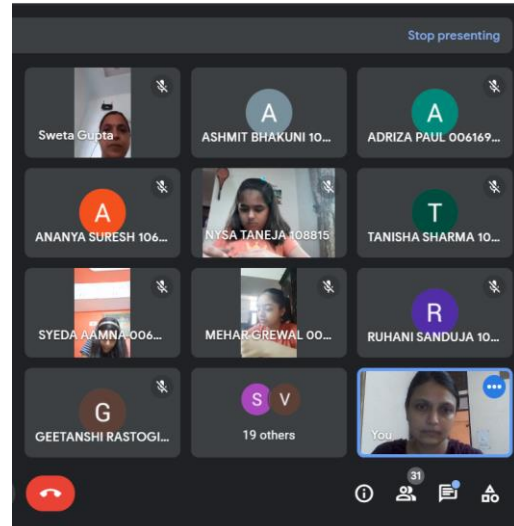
Stop presenting

Sweta Gupta

A
ASHMIT BHAKUNI 10...

A
ADRIZA PAUL 006169...

A
ANANYA SURESH 106...

NYSA TANEJA 108815

T
TANISHA SHARMA 10...

SYEDA AAMNA 006...

MEHAR GREWAL 00...

R
RUHANI SANDUJA 10...

G
GEETANSHI RASTOGI...

S V
19 others

You

31